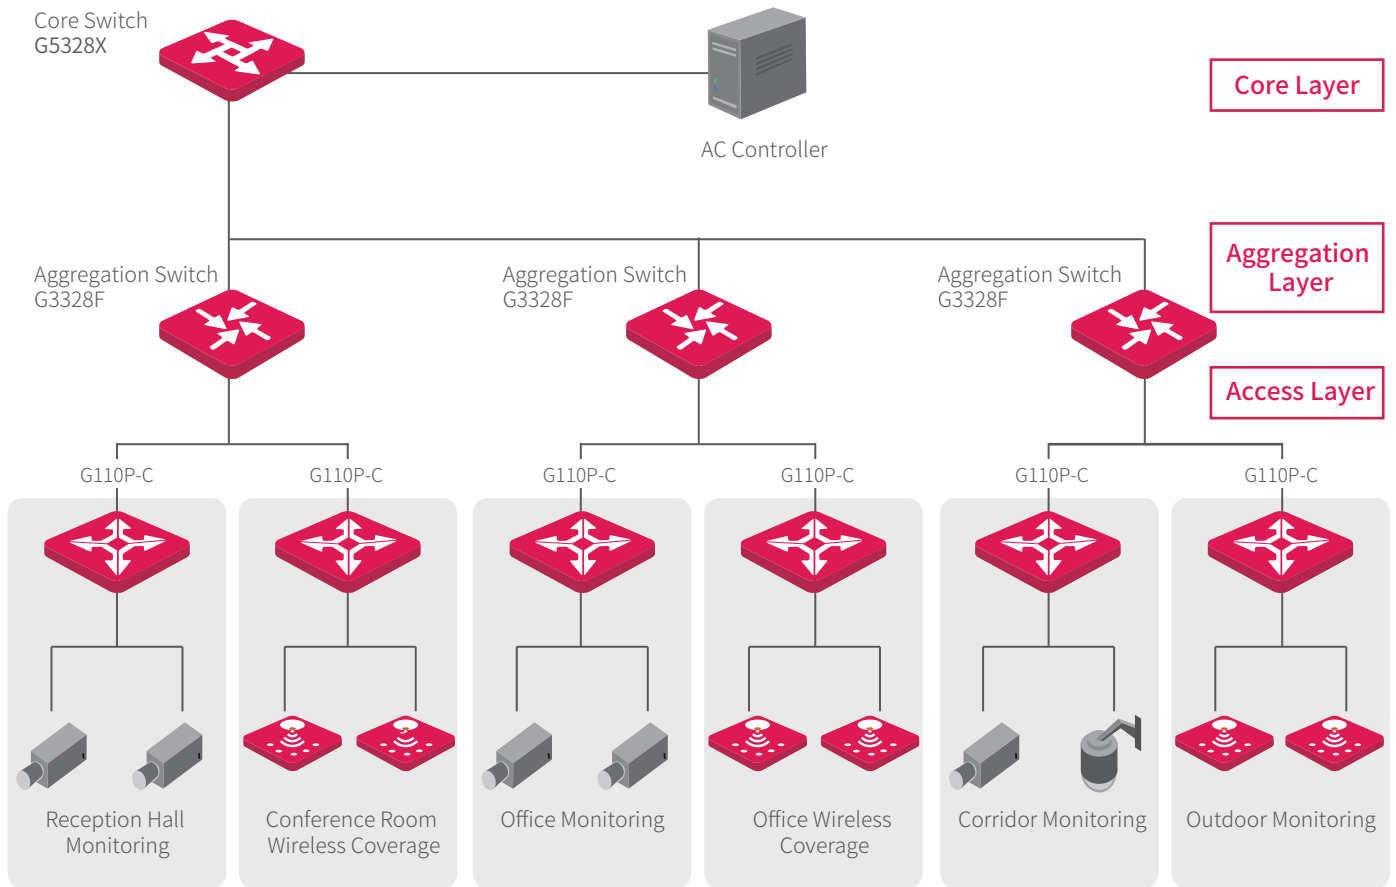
Core Switch
G5328X

AC Controller

Core Layer

Aggregation Switch
G3328F

Aggregation Switch
G3328F

Aggregation Switch
G3328F

Aggregation Layer

Access Layer

G110P-C

G110P-C

G110P-C

G110P-C

G110P-C

G110P-C

Reception Hall Monitoring

Conference Room Wireless Coverage

Office Monitoring

Office Wireless Coverage

Corridor Monitoring

Outdoor Monitoring